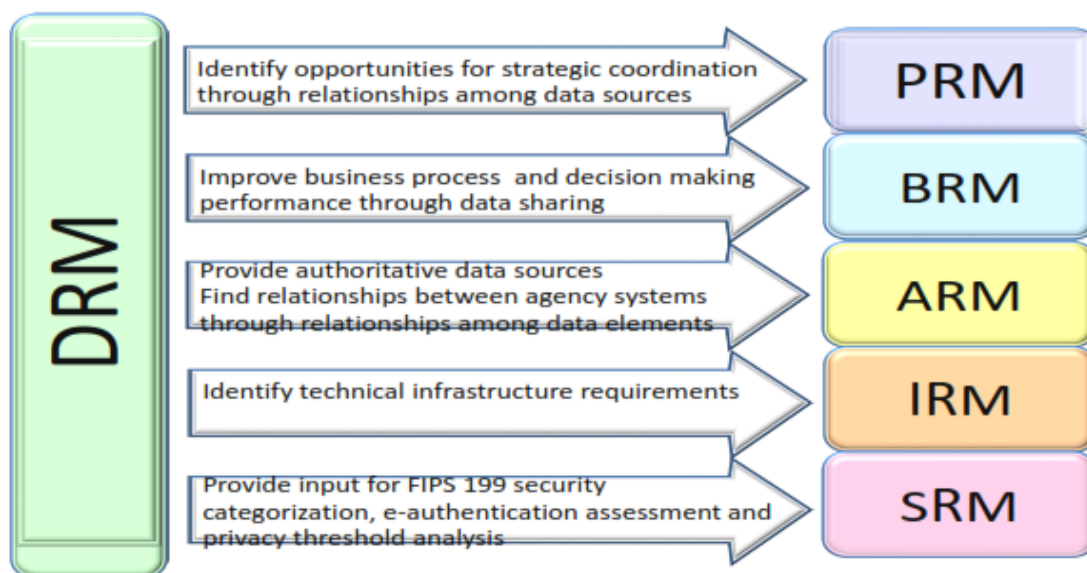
DRM

Identify opportunities for strategic coordination through relationships among data sources

PRM

Improve business process  and decision making performance through data sharing

BRM

Provide authoritative data sources
Find relationships between agency systems through relationships among data elements

ARM

Identify technical infrastructure requirements

IRM

Provide input for FIPS 199 security categorization, e-authentication assessment and privacy threshold analysis

SRM